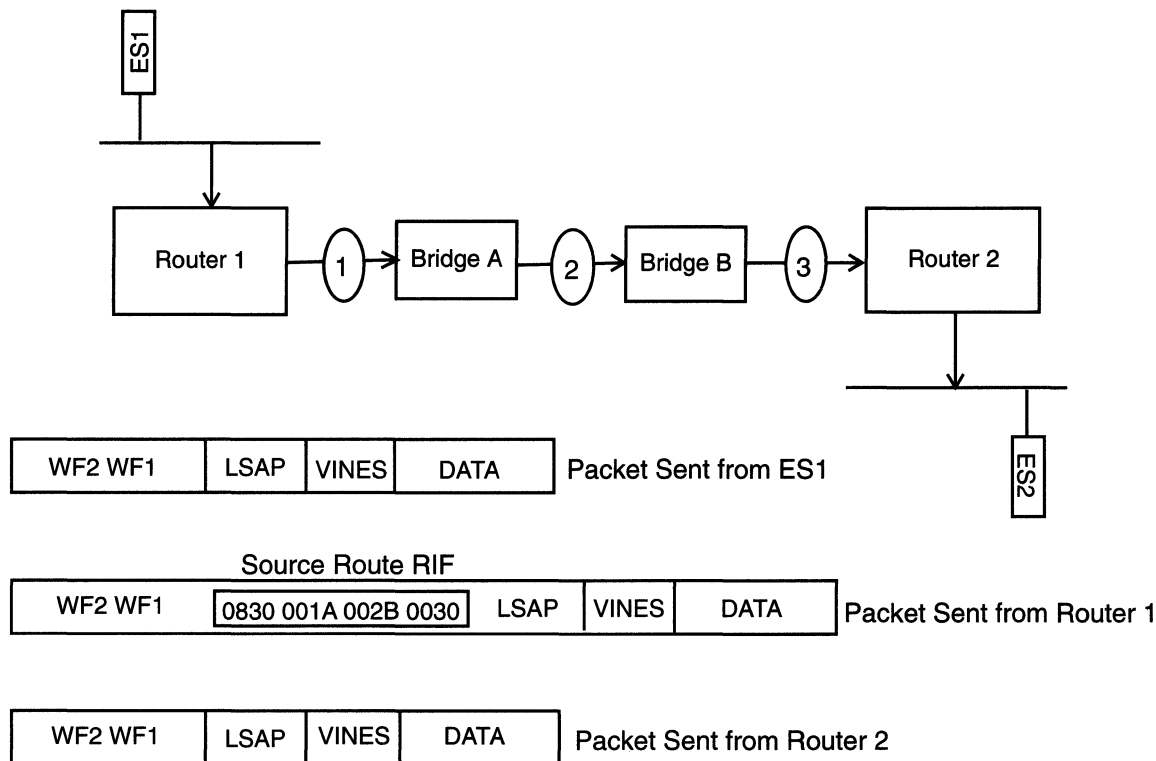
ES1

Router 1

1

Bridge A

2

Bridge B

3

Router 2

ES2

| WF2 WF1 | LSAP | VINES | DATA |
|---|---|---|---|

Packet Sent from ES1

Source Route RIF

| WF2 WF1 | 0830 001A 002B 0030 | LSAP | VINES | DATA |
|---|---|---|---|---|

Packet Sent from Router 1

| WF2 WF1 | LSAP | VINES | DATA |
|---|---|---|---|

Packet Sent from Router 2